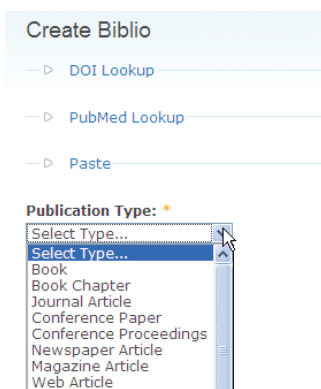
Create Biblio

▷ DOI Lookup

▷ PubMed Lookup

▷ Paste

Publication Type: *

Select Type...

Select Type...
Book
Book Chapter
Journal Article
Conference Paper
Conference Proceedings
Newspaper Article
Magazine Article
Web Article